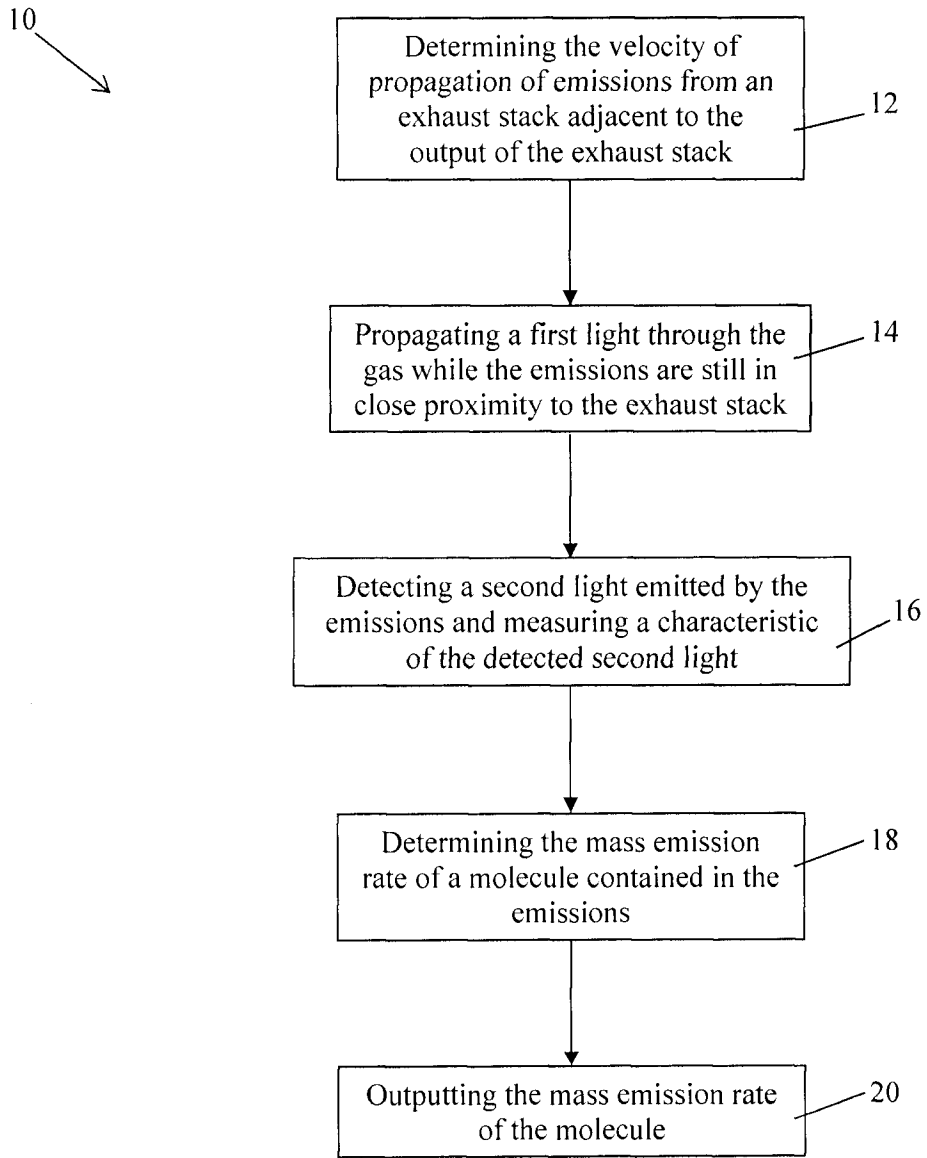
10

Determining the velocity of propagation of emissions from an exhaust stack adjacent to the output of the exhaust stack

12

Propagating a first light through the gas while the emissions are still in close proximity to the exhaust stack

14

Detecting a second light emitted by the emissions and measuring a characteristic of the detected second light

16

Determining the mass emission rate of a molecule contained in the emissions

18

Outputting the mass emission rate of the molecule

20